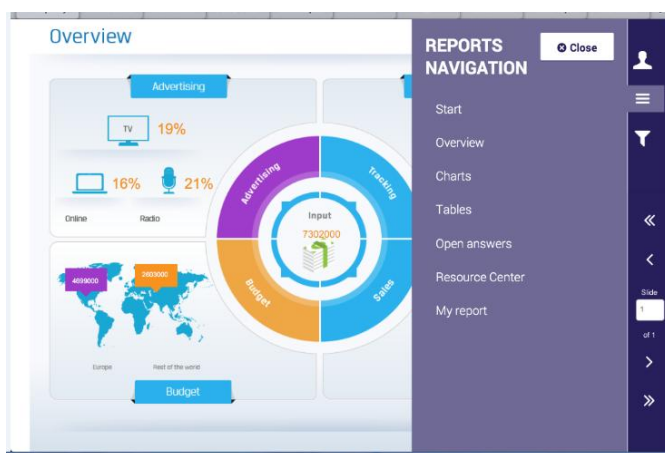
Overview

Advertising

TV 19%

16% 21%

Online Radio

Advertising

Tracking

Input

7302000

Budget

Sales

4699000

2603000

Europe Rest of the world

Budget

REPORTS NAVIGATION

Close

Start

Overview

Charts

Tables

Open answers

Resource Center

My report

«

‹

Slide

1

of 1

›

»